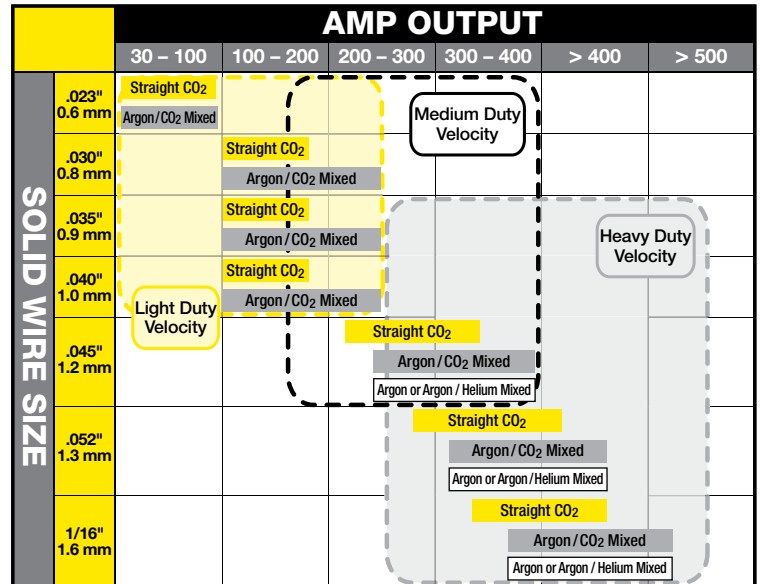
AMP OUTPUT

| | 30 – 100 | 100 – 200 | 200 – 300 | 300 – 400 | > 400 | > 500 |
|---|---|---|---|---|---|---|
| .023" 0.6 mm | Straight $CO_2$ / Argon/$CO_2$ Mixed | | | | | |
| .030" 0.8 mm | | Straight $CO_2$ / Argon/$CO_2$ Mixed | | | | |
| .035" 0.9 mm | | Straight $CO_2$ / Argon/$CO_2$ Mixed | | | | |
| .040" 1.0 mm | | Straight $CO_2$ / Argon/$CO_2$ Mixed | | | | |
| .045" 1.2 mm | | | Straight $CO_2$ / Argon/$CO_2$ Mixed / Argon or Argon / Helium Mixed | | | |
| .052" 1.3 mm | | | | Straight $CO_2$ / Argon/$CO_2$ Mixed / Argon or Argon / Helium Mixed | | |
| 1/16" 1.6 mm | | | | Straight $CO_2$ / Argon/$CO_2$ Mixed / Argon or Argon / Helium Mixed | | |

SOLID WIRE SIZE

Light Duty Velocity

Medium Duty Velocity

Heavy Duty Velocity